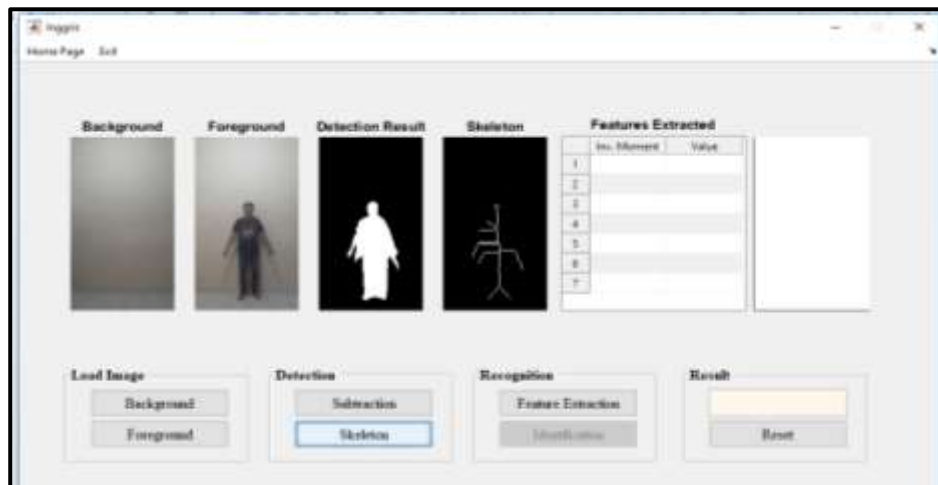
Inggris
Home Page Exit

Background
Foreground
Detection Result
Skeleton
Features Extracted

| | Inv. Moment | Value |
|---|---|---|
| 1 | | |
| 2 | | |
| 3 | | |
| 4 | | |
| 5 | | |
| 6 | | |
| 7 | | |

Load Image
Background
Foreground

Detection
Subtraction
Skeleton

Recognition
Feature Extraction
Identification

Result
Reset